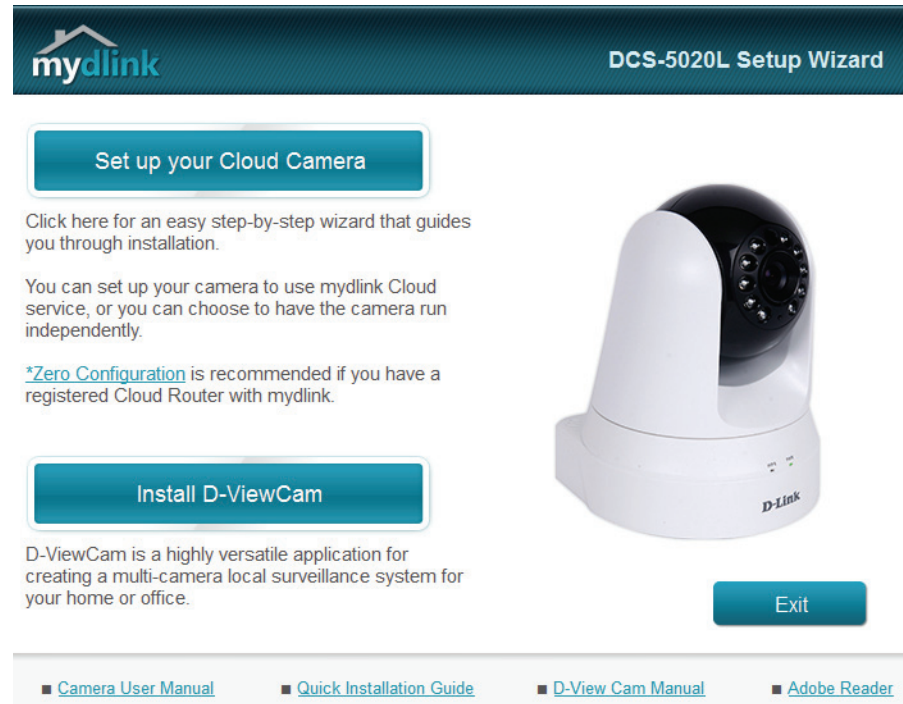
mydlink

DCS-5020L Setup Wizard

Set up your Cloud Camera

Click here for an easy step-by-step wizard that guides you through installation.

You can set up your camera to use mydlink Cloud service, or you can choose to have the camera run independently.

*Zero Configuration is recommended if you have a registered Cloud Router with mydlink.

Install D-ViewCam

D-ViewCam is a highly versatile application for creating a multi-camera local surveillance system for your home or office.

D-Link

Exit

Camera User Manual

Quick Installation Guide

D-View Cam Manual

Adobe Reader